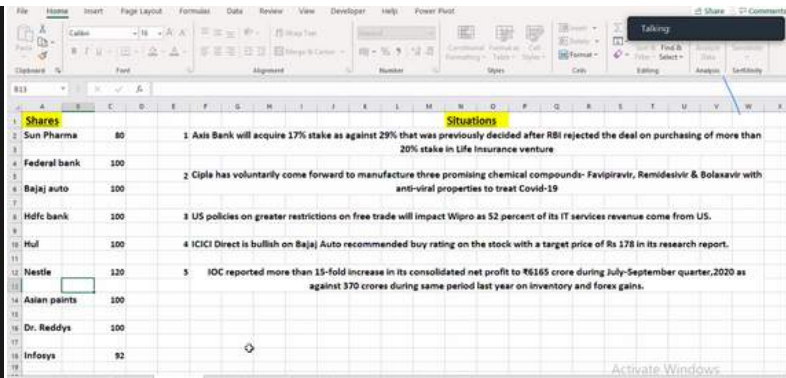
File Home Insert Page Layout Formulas Data Review View Developer Help Power Pivot

Share Comments

Talking:

Calibri 16

Clipboard Font Alignment Number Styles Cells Editing Analysis Sensitivity

B13

| | A | B | C |
|---|---|---|---|
| 1 | Shares | | |
| 2 | Sun Pharma | | 80 |
| 4 | Federal bank | | 100 |
| 6 | Bajaj auto | | 100 |
| 8 | Hdfc bank | | 100 |
| 10 | Hul | | 100 |
| 12 | Nestle | | 120 |
| 14 | Asian paints | | 100 |
| 16 | Dr. Reddys | | 100 |
| 18 | Infosys | | 92 |

Situations

1 Axis Bank will acquire 17% stake as against 29% that was previously decided after RBI rejected the deal on purchasing of more than 20% stake in Life Insurance venture

2 Cipla has voluntarily come forward to manufacture three promising chemical compounds- Favipiravir, Remedesivir & Bolasavir with anti-viral properties to treat Covid-19

3 US policies on greater restrictions on free trade will impact Wipro as 52 percent of its IT services revenue come from US.

4 ICICI Direct is bullish on Bajaj Auto recommended buy rating on the stock with a target price of Rs 178 in its research report.

5 IOC reported more than 15-fold increase in its consolidated net profit to ₹6165 crore during July-September quarter,2020 as against 370 crores during same period last year on inventory and forex gains.

Activate Windows